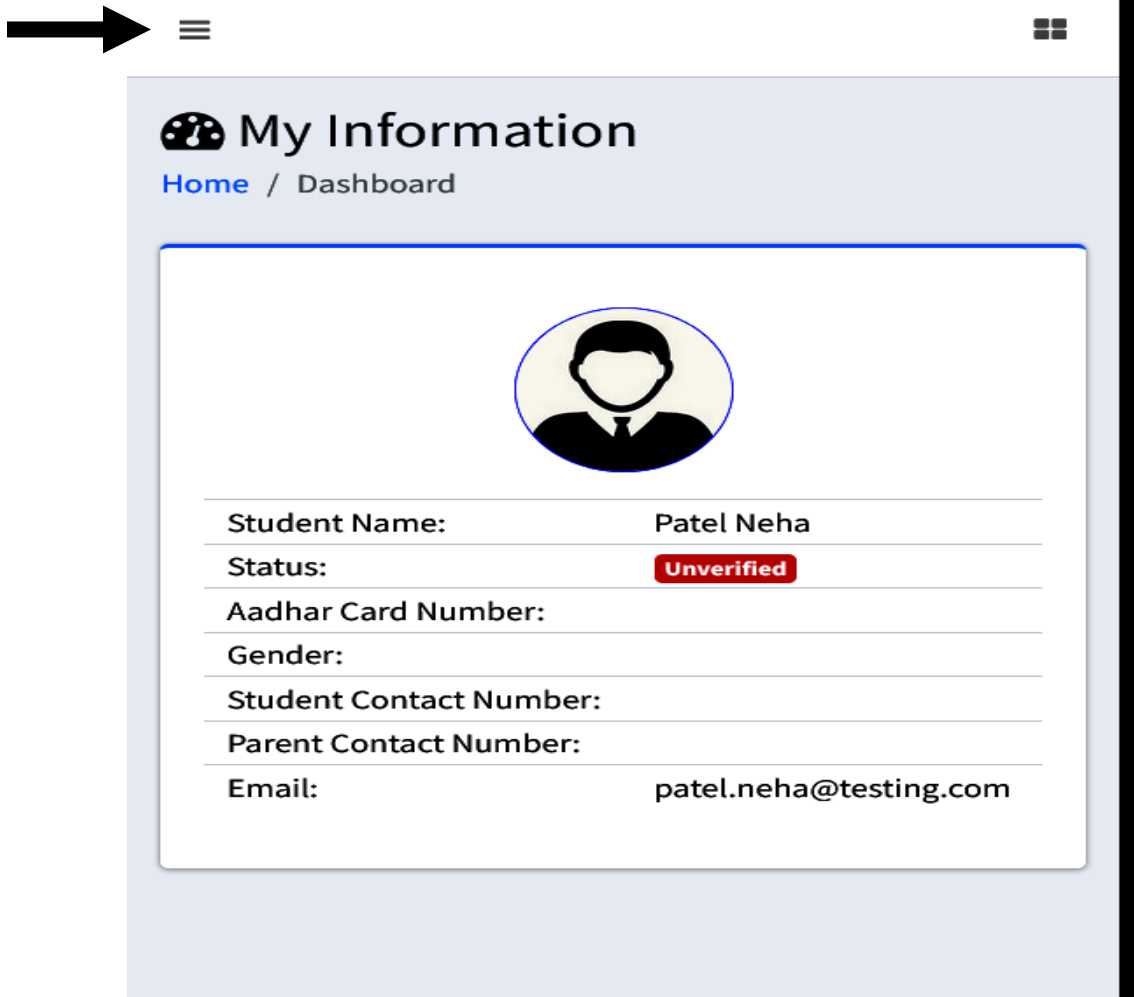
My Information

Home / Dashboard

| | |
|---|---|
| Student Name: | Patel Neha |
| Status: | Unverified |
| Aadhar Card Number: | |
| Gender: | |
| Student Contact Number: | |
| Parent Contact Number: | |
| Email: | patel.neha@testing.com |